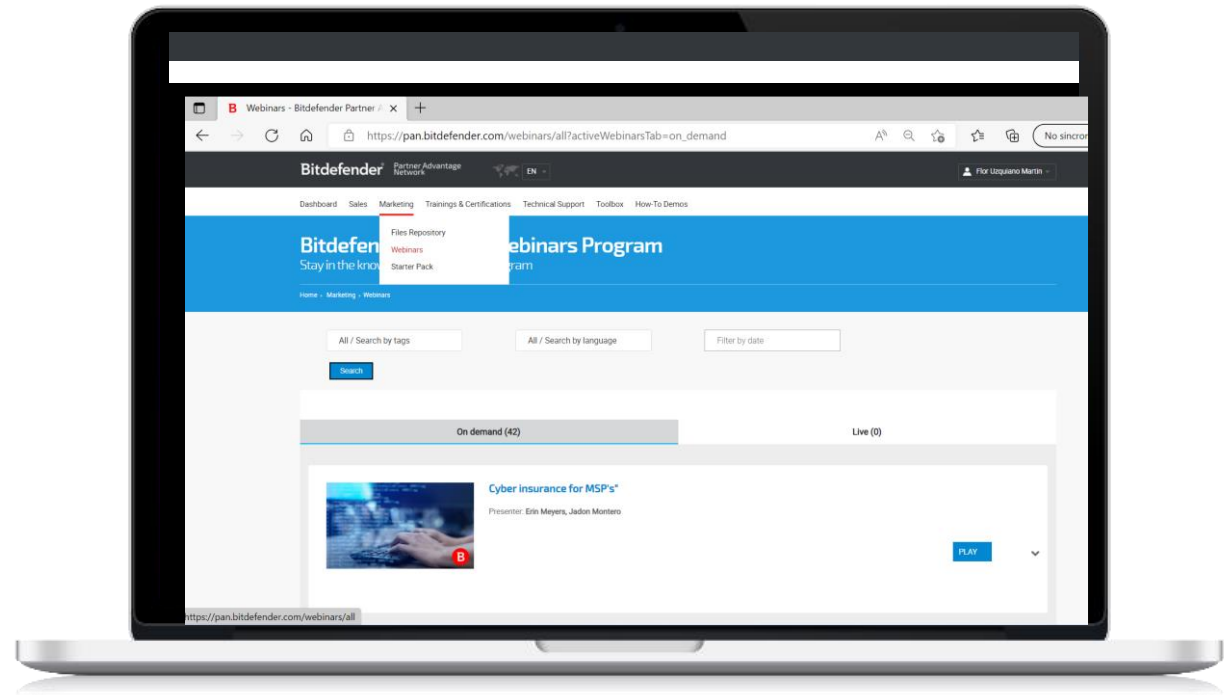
B Webinars - Bitdefender Partner A ×

https://pan.bitdefender.com/webinars/all?activeWebinarsTab=on_demand

No sincro

Bitdefender Partner Advantage Network

EN

Flor Uzquiano Martin

Dashboard Sales Marketing Trainings & Certifications Technical Support Toolbox How-To Demos

Files Repository
Webinars
Starter Pack

Bitdefen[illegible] ebinars Program
Stay in the kno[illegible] gram

Home › Marketing › Webinars

All / Search by tags

All / Search by language

Filter by date

Search

On demand (42)

Live (0)

Cyber insurance for MSP's"

Presenter: Erin Meyers, Jadon Montero

PLAY

B

https://pan.bitdefender.com/webinars/all